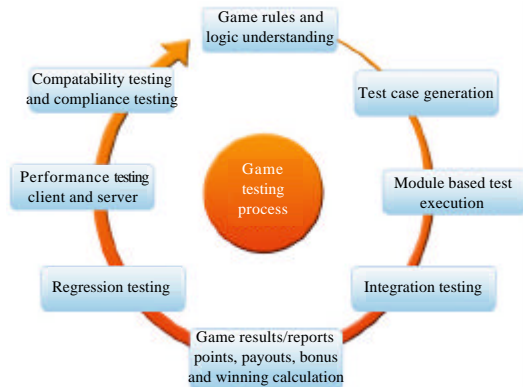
Game rules and logic understanding

Test case generation

Module based test execution

Integration testing

Game results/reports points, payouts, bonus and winning calculation

Regression testing

Performance testing client and server

Compatability testing and compliance testing

Game testing process